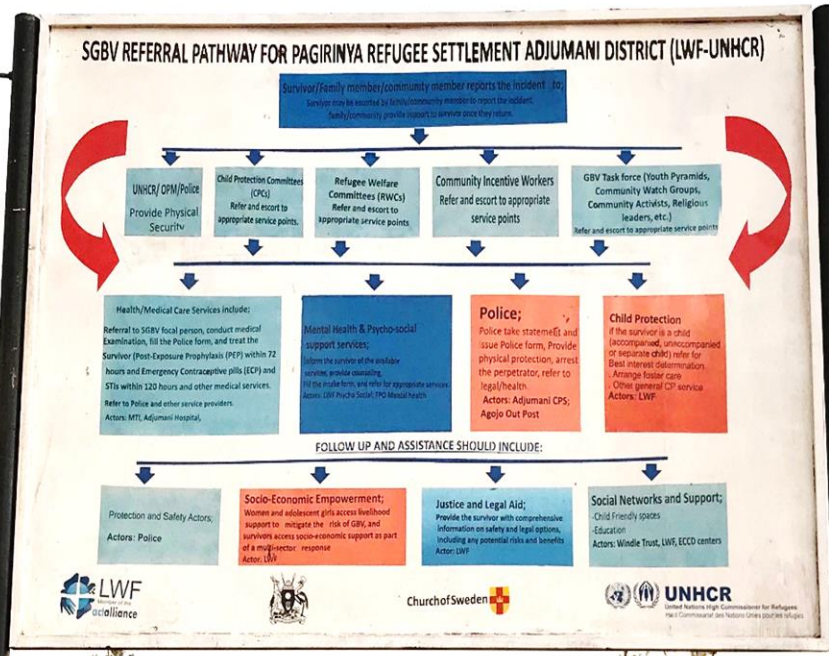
SGBV REFERRAL PATHWAY FOR PAGIRINYA REFUGEE SETTLEMENT ADJUMANI DISTRICT (LWF-UNHCR)

Survivor/Family member/community member reports the incident to;
Survivor may be escorted by family/community member to report the incident.
family/community provide support to survivor once they return.

UNHCR/ OPM/Police
Provide Physical Security

Child Protection Committees (CPCs)
Refer and escort to appropriate service points.

Refugee Welfare Committees (RWCs)
Refer and escort to appropriate service points

Community Incentive Workers
Refer and escort to appropriate service points

GBV Task force (Youth Pyramids, Community Watch Groups, Community Activists, Religious leaders, etc.)
Refer and escort to appropriate service points

Health/Medical Care Services include;
Referral to SGBV focal person, conduct medical Examination, fill the Police form, and treat the Survivor (Post-Exposure Prophylaxis (PEP) within 72 hours and Emergency Contraceptive pills (ECP) and STIs within 120 hours and other medical services.
Refer to Police and other service providers.
Actors: MTI, Adjumani Hospital,

Mental Health & Psycho-social support services;
Inform the survivor of the available services, provide counselling,
Fill the intake form, and refer for appropriate services.
Actors: LWF Psycho Social, TPO Mental health

Police;
Police take statement and issue Police form, Provide physical protection, arrest the perpetrator, refer to legal/health.
Actors: Adjumani CPS; Agojo Out Post

Child Protection
If the survivor is a child (accompanied, unaccompanied or separate child) refer for Best interest determination
. Arrange foster care
. Other general CP service
Actors: LWF

FOLLOW UP AND ASSISTANCE SHOULD INCLUDE:

Protection and Safety Actors;
Actors: Police

Socio-Economic Empowerment;
Women and adolescent girls access livelihood support to mitigate the risk of GBV, and survivors access socio-economic support as part of a multi-sector response
Actor: LWF

Justice and Legal Aid;
Provide the survivor with comprehensive information on safety and legal options, including any potential risks and benefits
Actor: LWF

Social Networks and Support;
-Child Friendly spaces
-Education
Actors: Windle Trust, LWF, ECCD centers

LWF
Member of the actalliance

ChurchofSweden

UNHCR
United Nations High Commissioner for Refugees
Haut Commissariat des Nations Unies pour les réfugiés